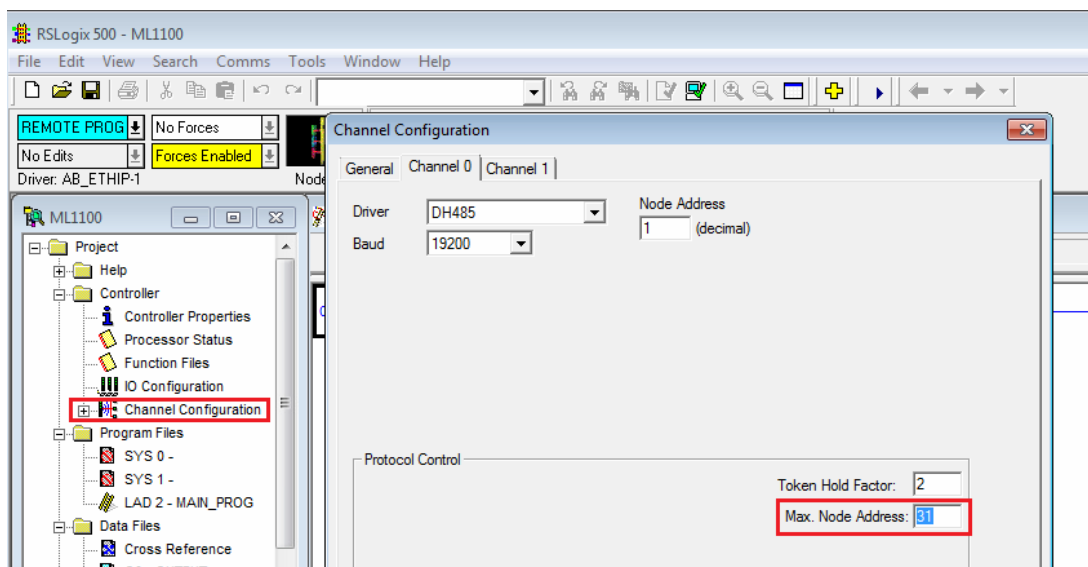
RSLogix 500 - ML1100

File Edit View Search Comms Tools Window Help

REMOTE PROG
No Forces
No Edits
Forces Enabled
Driver: AB_ETHIP-1
Node

ML1100

Project
Help
Controller
Controller Properties
Processor Status
Function Files
IO Configuration
Channel Configuration
Program Files
SYS 0 -
SYS 1 -
LAD 2 - MAIN_PROG
Data Files
Cross Reference

Channel Configuration

General Channel 0 Channel 1

Driver DH485
Baud 19200
Node Address
1 (decimal)

Protocol Control
Token Hold Factor: 2
Max. Node Address: 31